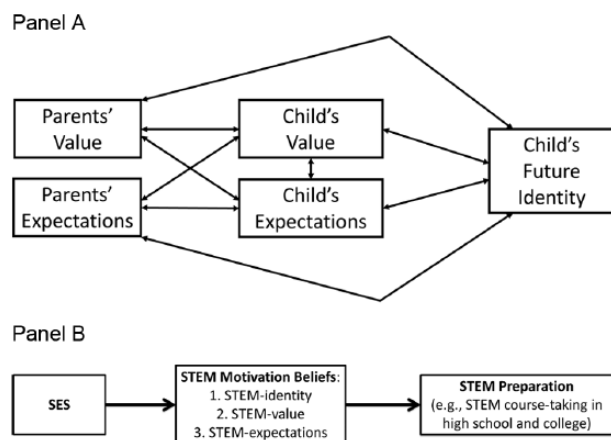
Panel A

Parents' Value

Parents' Expectations

Child's Value

Child's Expectations

Child's Future Identity

Panel B

SES

STEM Motivation Beliefs:
1. STEM-identity
2. STEM-value
3. STEM-expectations

STEM Preparation
(e.g., STEM course-taking in high school and college)